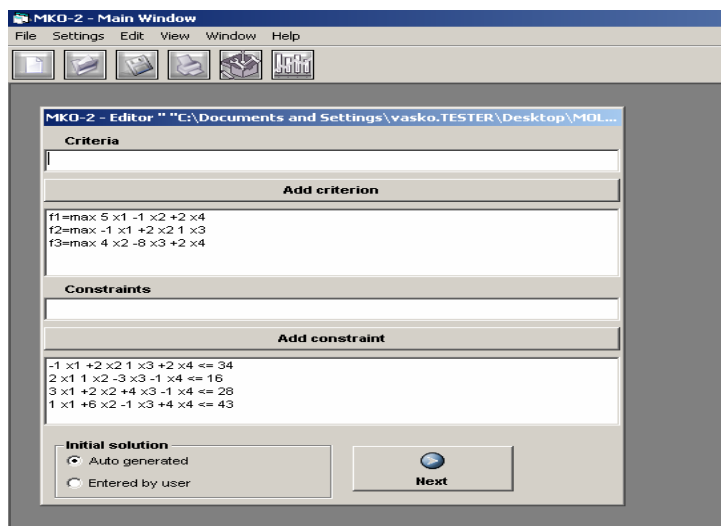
MKO-2 - Main Window

File Settings Edit View Window Help

MKO-2 - Editor " "C:\Documents and Settings\vasko.TESTER\Desktop\MOL...

Criteria

Add criterion

f1=max 5 x1 -1 x2 +2 x4
f2=max -1 x1 +2 x2 1 x3
f3=max 4 x2 -8 x3 +2 x4

Constraints

Add constraint

-1 x1 +2 x2 1 x3 +2 x4 <= 34
2 x1 1 x2 -3 x3 -1 x4 <= 16
3 x1 +2 x2 +4 x3 -1 x4 <= 28
1 x1 +6 x2 -1 x3 +4 x4 <= 43

Initial solution
Auto generated
Entered by user

Next